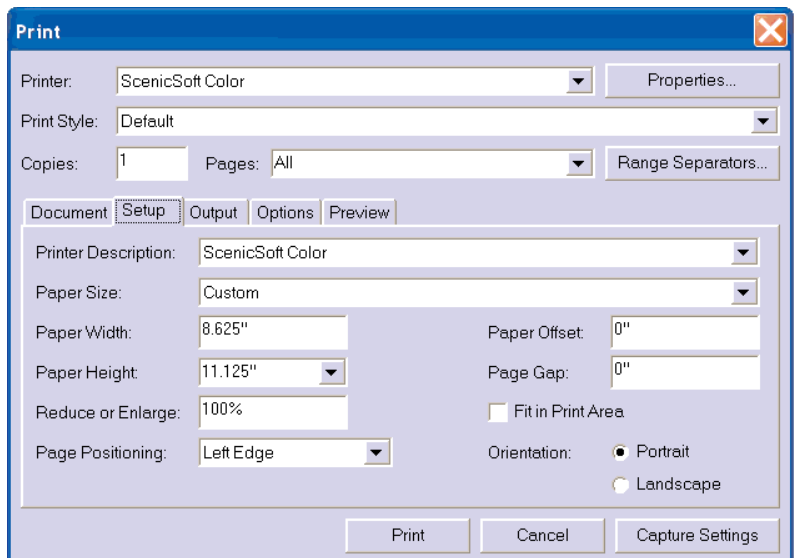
Print

Printer: ScenicSoft Color

Properties...

Print Style: Default

Copies: 1

Pages: All

Range Separators...

Document | Setup | Output | Options | Preview

Printer Description: ScenicSoft Color

Paper Size: Custom

Paper Width: 8.625"

Paper Offset: 0"

Paper Height: 11.125"

Page Gap: 0"

Reduce or Enlarge: 100%

Fit in Print Area

Page Positioning: Left Edge

Orientation: Portrait

Landscape

Print

Cancel

Capture Settings